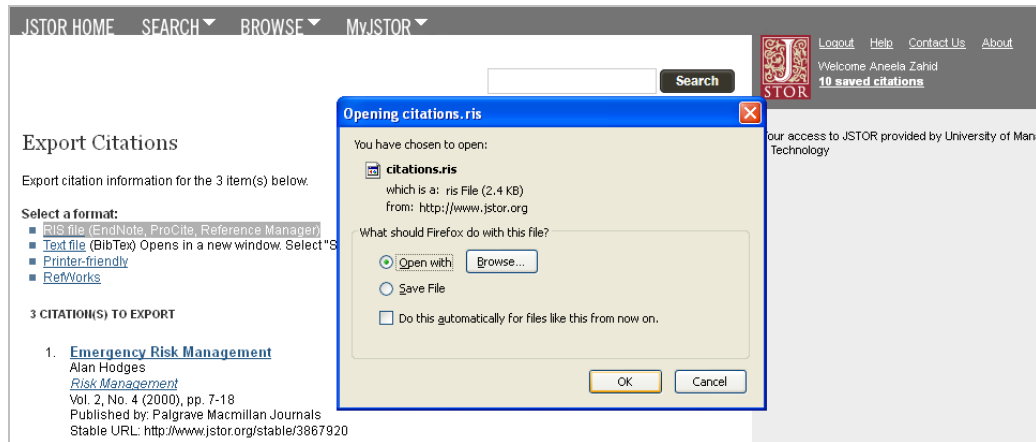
JSTOR HOME SEARCH▼ BROWSE▼ MyJSTOR▼

Search

JSTOR

Logout Help Contact Us About

Welcome Aneela Zahid
10 saved citations

our access to JSTOR provided by University of Man Technology

Export Citations

Export citation information for the 3 item(s) below.

Select a format:
- RIS file (EndNote, ProCite, Reference Manager)
- Text file (BibTex) Opens in a new window. Select "S
- Printer-friendly
- RefWorks

3 CITATION(S) TO EXPORT

1. Emergency Risk Management
Alan Hodges
Risk Management
Vol. 2, No. 4 (2000), pp. 7-18
Published by: Palgrave Macmillan Journals
Stable URL: http://www.jstor.org/stable/3867920

Opening citations.ris

You have chosen to open:

citations.ris
which is a: ris File (2.4 KB)
from: http://www.jstor.org

What should Firefox do with this file?

Open with Browse...

Save File

Do this automatically for files like this from now on.

OK Cancel